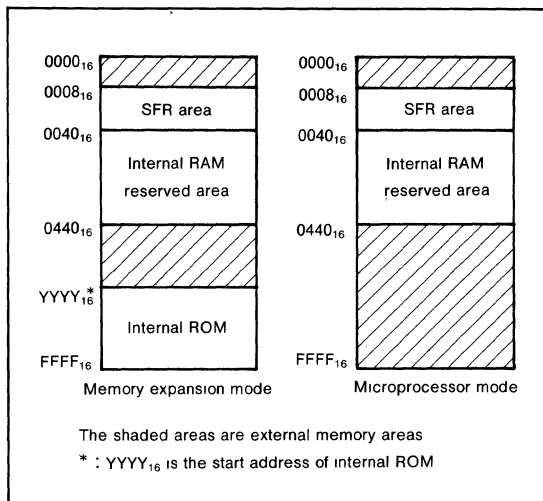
$0000_{16}$
$0008_{16}$
SFR area
$0040_{16}$
Internal RAM reserved area
$0440_{16}$
$YYYY_{16}^{*}$
Internal ROM
$FFFF_{16}$
Memory expansion mode

$0000_{16}$
$0008_{16}$
SFR area
$0040_{16}$
Internal RAM reserved area
$0440_{16}$
$FFFF_{16}$
Microprocessor mode

The shaded areas are external memory areas

* : $YYYY_{16}$ is the start address of internal ROM